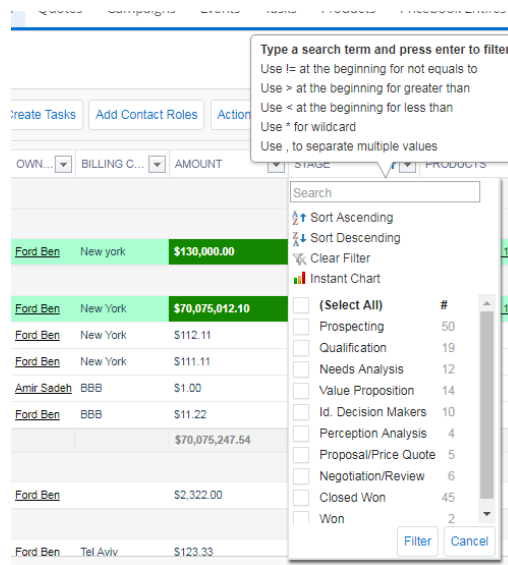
Quotes Campaigns Events Tasks Products Facebook Entities

Type a search term and press enter to filter
Use != at the beginning for not equals to
Use > at the beginning for greater than
Use < at the beginning for less than
Use * for wildcard
Use , to separate multiple values

Create Tasks | Add Contact Roles | Action

| OWN... | BILLING C... | AMOUNT |
|---|---|---|
| Ford Ben | New york | $130,000.00 |
| Ford Ben | New York | $70,075,012.10 |
| Ford Ben | New York | $112.11 |
| Ford Ben | New York | $111.11 |
| Amir Sadeh | BBB | $1.00 |
| Ford Ben | BBB | $11.22 |
| | | $70,075,247.54 |
| Ford Ben | | $2,322.00 |
| Ford Ben | Tel Aviv | $123.33 |

STAGE PRODUCTS

Search
Sort Ascending
Sort Descending
Clear Filter
Instant Chart

| | # |
|---|---|
| (Select All) | # |
| Prospecting | 50 |
| Qualification | 19 |
| Needs Analysis | 12 |
| Value Proposition | 14 |
| Id. Decision Makers | 10 |
| Perception Analysis | 4 |
| Proposal/Price Quote | 5 |
| Negotiation/Review | 6 |
| Closed Won | 45 |
| Won | 2 |

Filter Cancel